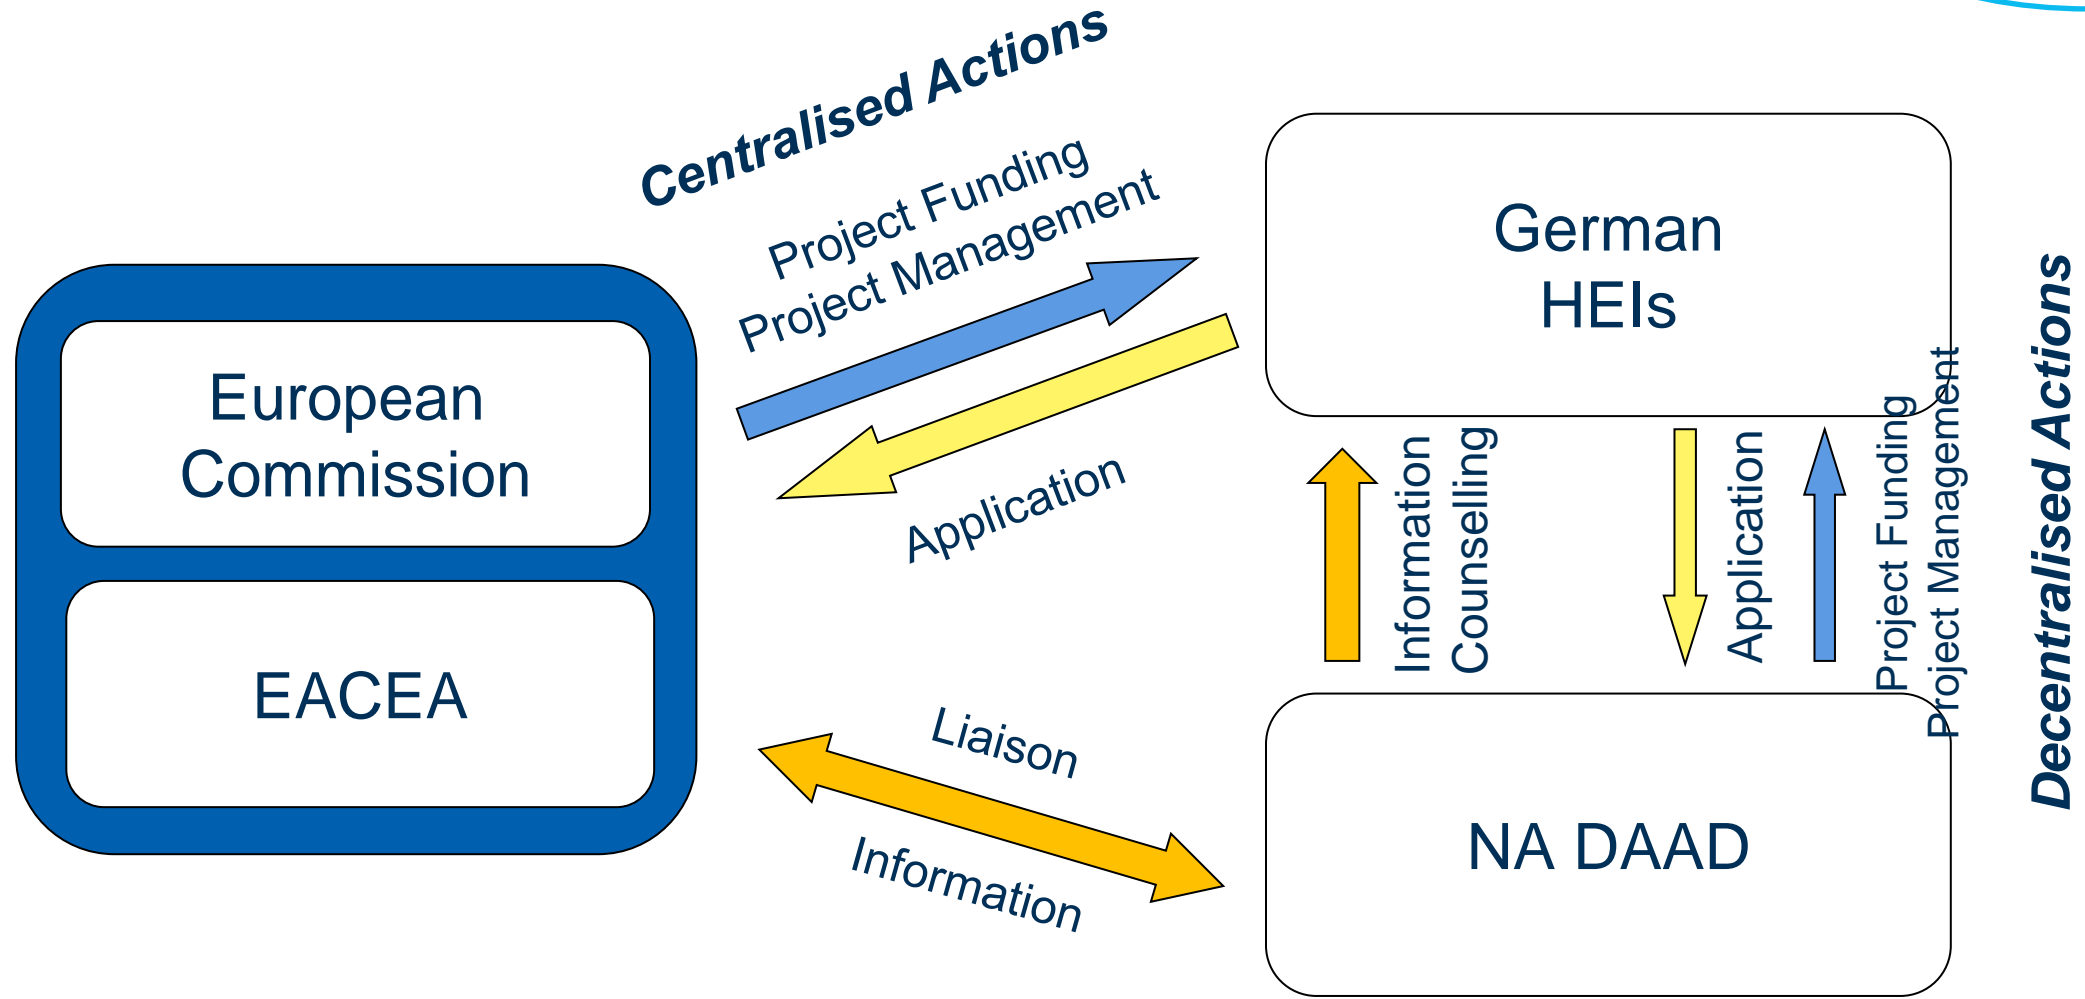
Centralised Actions

Project Funding
Project Management

Application

European Commission

EACEA

German HEIs

Information
Counselling

Application

Project Funding
Project Management

Decentralised Actions

Liaison

Information

NA DAAD